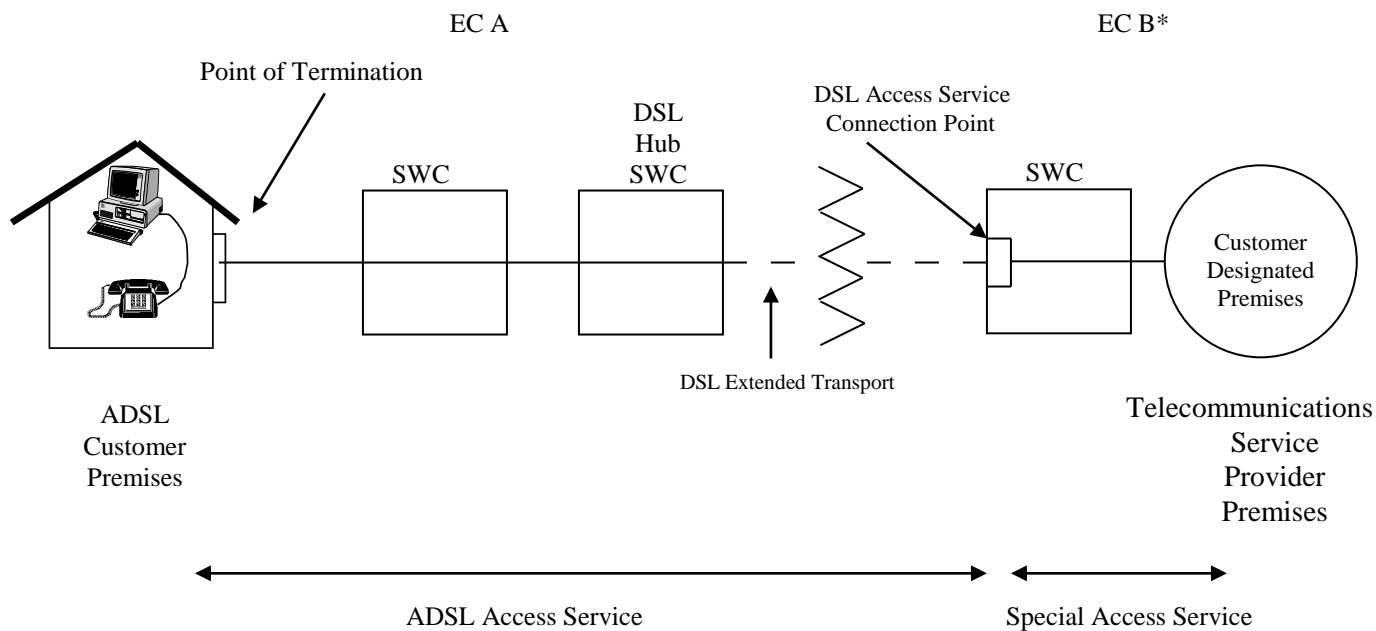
EC A

EC B*

Point of Termination

DSL Access Service Connection Point

DSL Hub SWC

SWC

SWC

Customer Designated Premises

DSL Extended Transport

ADSL Customer Premises

Telecommunications Service Provider Premises

ADSL Access Service

Special Access Service